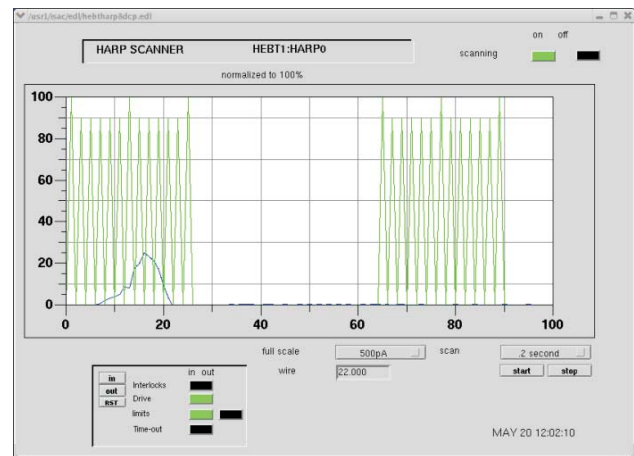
/usr1/isac/edl/hebtharp8dcp.edl

HARP SCANNER HEBT1:HARP0

on off

scanning

normalized to 100%

100
80
60
40
20
0

0 20 40 60 80 100

full scale 500pA

wire 22.000

scan 2 second

start stop

in
out
rst

in out
Interlocks
Drive
limits
Time-out

MAY 20 12:02:10